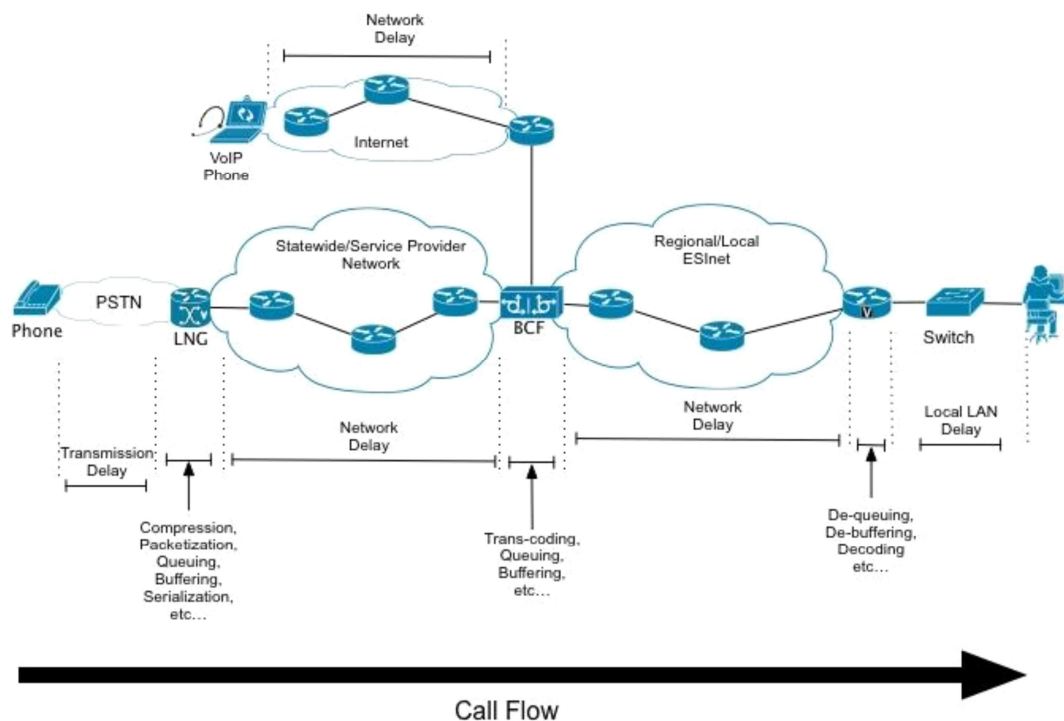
Network Delay

Internet

VoIP Phone

Statewide/Service Provider Network

Regional/Local ESInet

Phone

PSTN

LNG

BCF

Switch

Transmission Delay

Network Delay

Network Delay

Local LAN Delay

Compression, Packetization, Queuing, Buffering, Serialization, etc…

Trans-coding, Queuing, Buffering, etc…

De-queuing, De-buffering, Decoding etc…

Call Flow